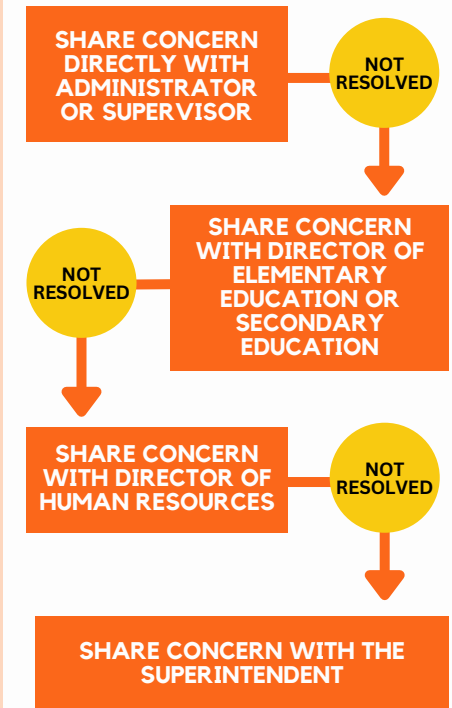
SHARE CONCERN DIRECTLY WITH ADMINISTRATOR OR SUPERVISOR

NOT RESOLVED

SHARE CONCERN WITH DIRECTOR OF ELEMENTARY EDUCATION OR SECONDARY EDUCATION

NOT RESOLVED

SHARE CONCERN WITH DIRECTOR OF HUMAN RESOURCES

NOT RESOLVED

SHARE CONCERN WITH THE SUPERINTENDENT